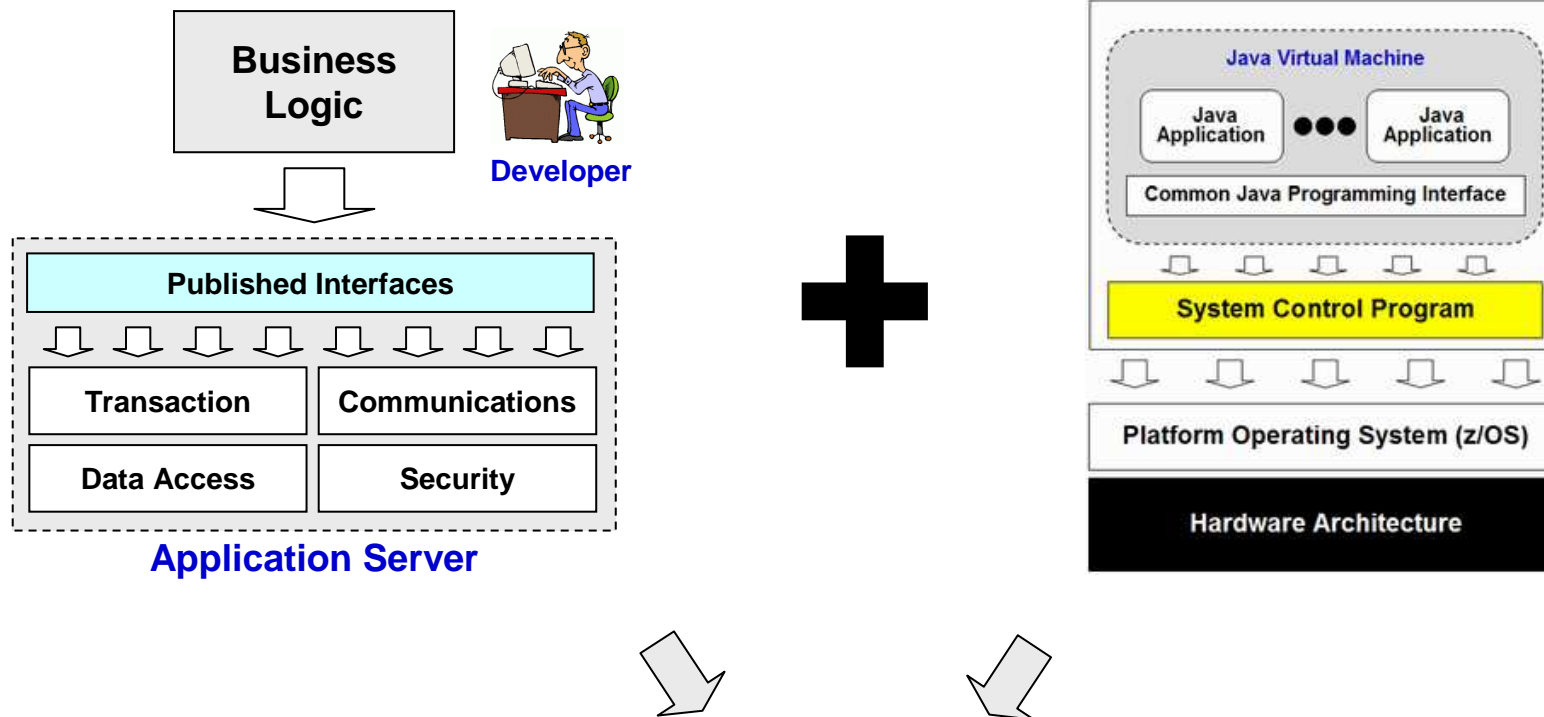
Business Logic

Developer

Published Interfaces

Transaction

Communications

Data Access

Security

Application Server

Java Virtual Machine

Java Application

Java Application

Common Java Programming Interface

System Control Program

Platform Operating System (z/OS)

Hardware Architecture